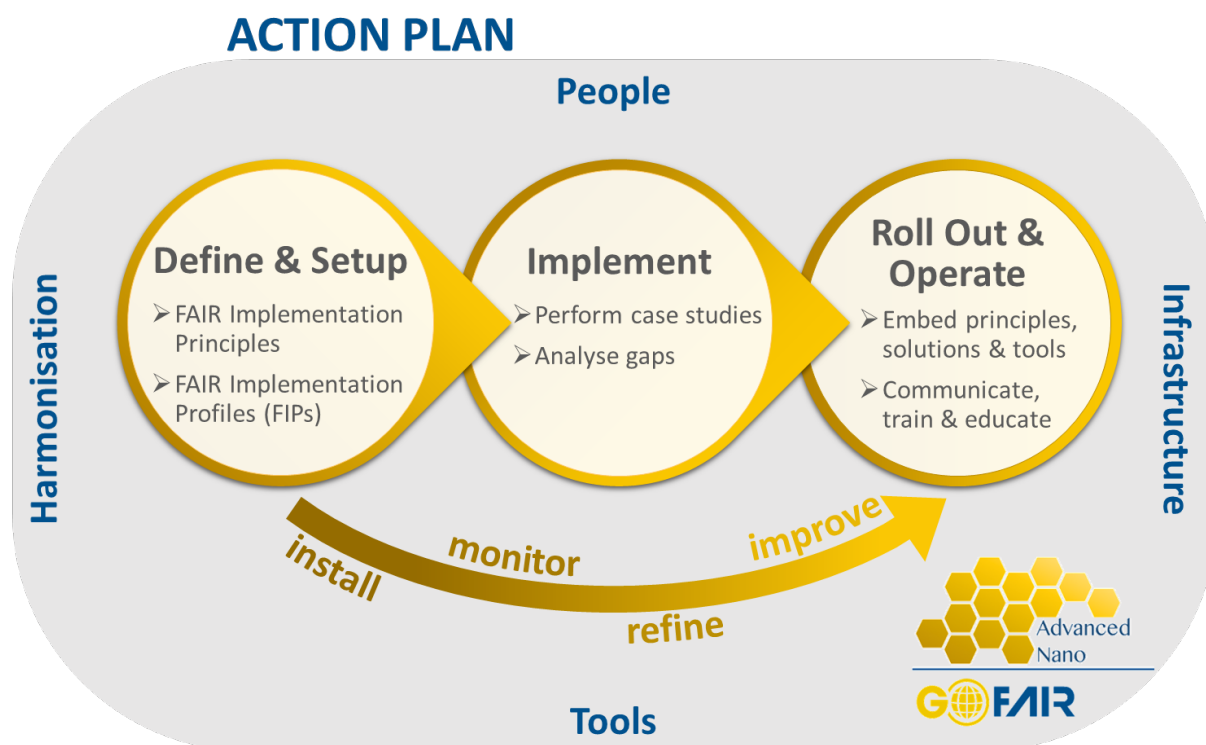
ACTION PLAN

People

Harmonisation

Infrastructure

Define & Setup
➢ FAIR Implementation Principles
➢ FAIR Implementation Profiles (FIPs)

Implement
➢ Perform case studies
➢ Analyse gaps

Roll Out & Operate
➢ Embed principles, solutions & tools
➢ Communicate, train & educate

install
monitor
improve
refine

Advanced Nano

GOFAIR

Tools